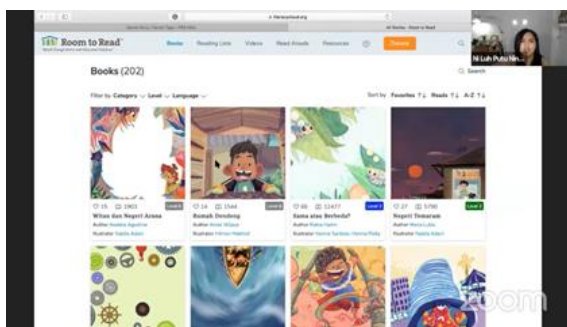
Room to Read

Books Reading Lists Videos Read Alouds Resources Donate

Ni Luh Putu Nin...

Books (202)

Search

Filter by: Category Level Language

Sort by: Favorites Reads A-Z

15 1903 Level 4
Witan dan Negeri Arana
Author: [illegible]
Illustrator: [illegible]

14 1544 Level 4
Rumah Dendeng
Author: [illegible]
Illustrator: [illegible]

11 11477 Level 2
Sama atau Berbeda?
Author: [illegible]
Illustrator: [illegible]

27 5790 Level 2
Negeri Temaram
Author: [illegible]
Illustrator: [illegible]

zoom